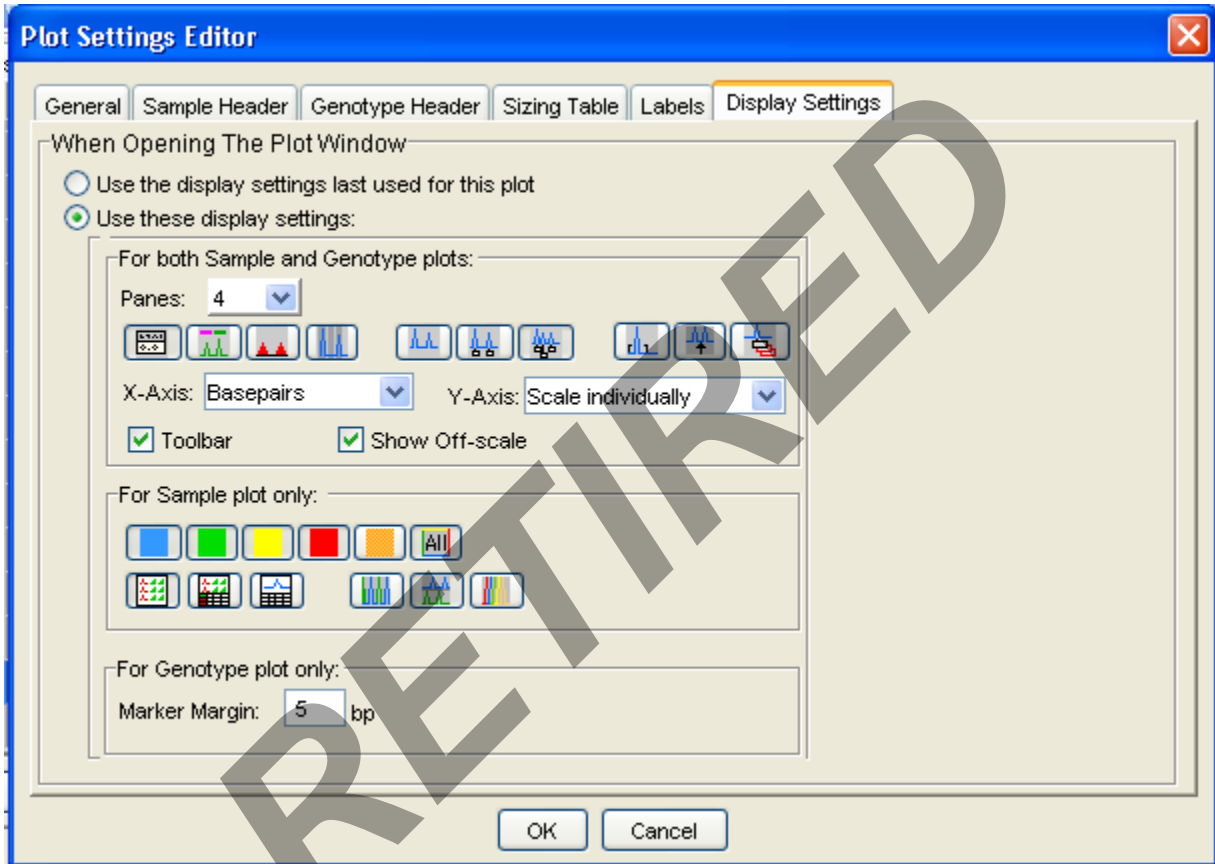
Plot Settings Editor

General | Sample Header | Genotype Header | Sizing Table | Labels | Display Settings

When Opening The Plot Window

Use the display settings last used for this plot

Use these display settings:

For both Sample and Genotype plots:

Panes: 4

X-Axis: Basepairs

Y-Axis: Scale individually

Toolbar

Show Off-scale

For Sample plot only:

All

For Genotype plot only:

Marker Margin: 5 bp

RETIRED

OK

Cancel